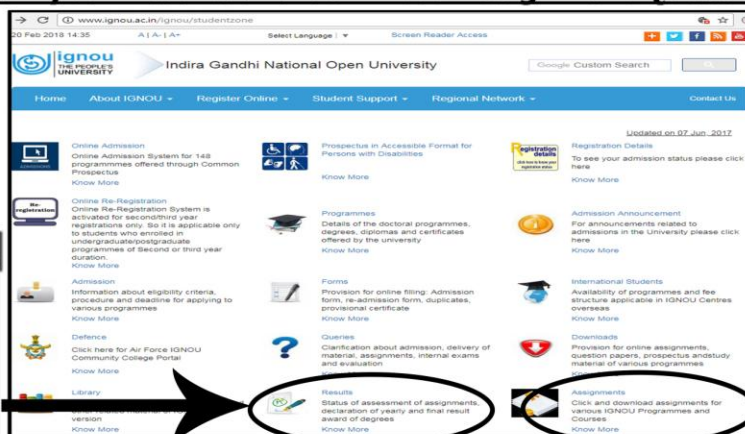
www.ignou.ac.in/ignou/studentzone

20 Feb 2018 14:35 A | A- | A+ Select Language : ▼ Screen Reader Access

ignou THE PEOPLE'S UNIVERSITY Indira Gandhi National Open University Google Custom Search

Home About IGNOU ▾ Register Online ▾ Student Support ▾ Regional Network ▾ Contact Us

Updated on 07 Jun, 2017

Online Admission
Online Admission System for 148 programmes offered through Common Prospectus
Know More

Prospectus in Accessible Format for Persons with Disabilities
Know More

Registration Details
To see your admission status please click here
Know More

Re-registration
Online Re-Registration
Online Re-Registration System is activated for second/third year registrations only. So it is applicable only to students who enrolled in undergraduate/postgraduate programmes of Second or third year duration.
Know More

Programmes
Details of the doctoral programmes, degrees, diplomas and certificates offered by the university
Know More

Admission Announcement
For announcements related to admissions in the University please click here
Know More

Admission
Information about eligibility criteria, procedure and deadline for applying to various programmes
Know More

Forms
Provision for online filling: Admission form, re-admission form, duplicates, provisional certificate
Know More

International Students
Availability of programmes and fee structure applicable in IGNOU Centres overseas
Know More

Defence
Click here for Air Force IGNOU Community College Portal
Know More

Queries
Clarification about admission, delivery of material, assignments, internal exams and evaluation
Know More

Downloads
Provision for online assignments, question papers, prospectus andstudy material of various programmes
Know More

Library
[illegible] version
Know More

Results
Status of assessment of assignments, declaration of yearly and final result award of degrees
Know More

Assignments
Click and download assignments for various IGNOU Programmes and Courses
Know More